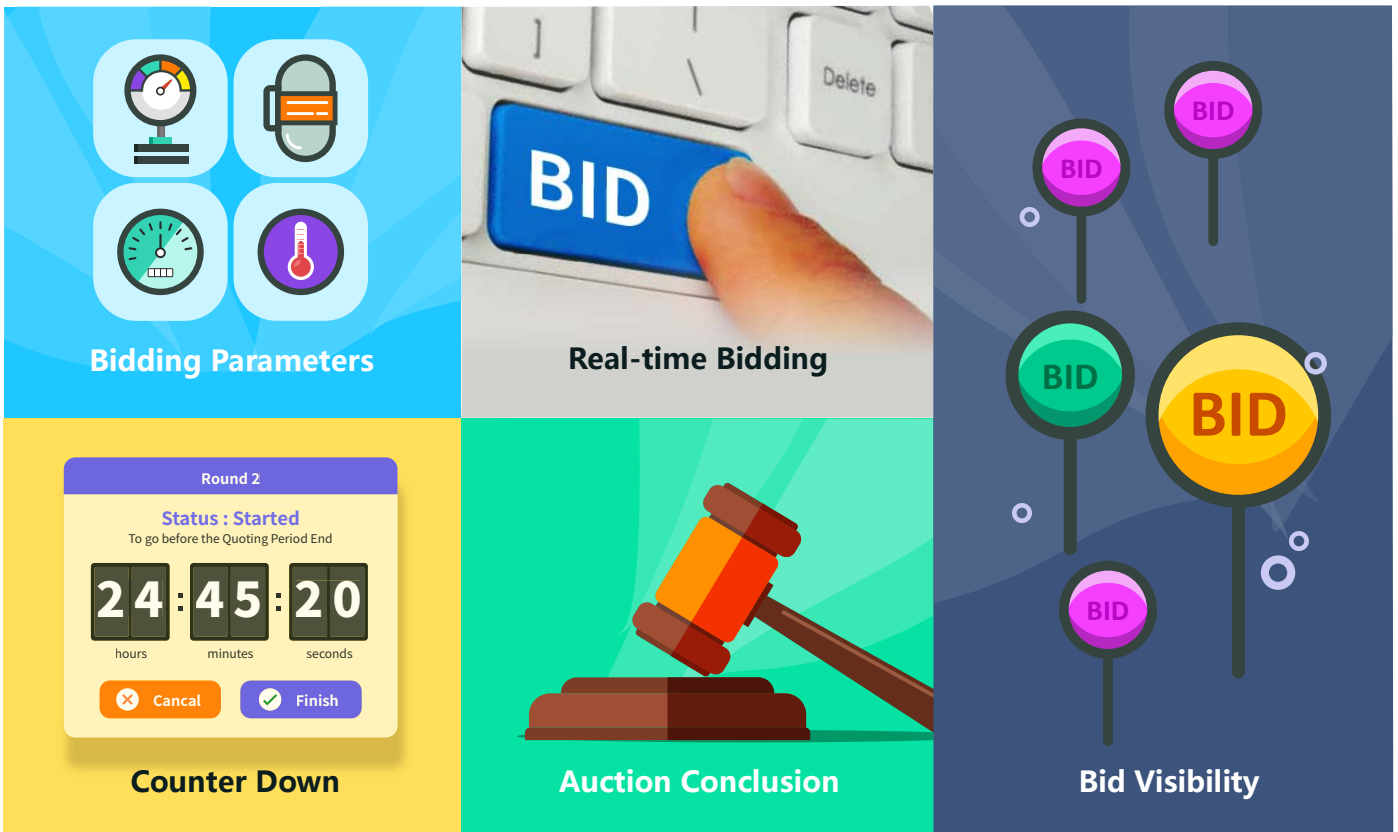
Bidding Parameters

Delete

BID

Real-time Bidding

BID

BID

BID

BID

BID

Bid Visibility

Round 2

Status : Started

To go before the Quoting Period End

24 : 45 : 20

hours minutes seconds

Cancal Finish

Counter Down

Auction Conclusion